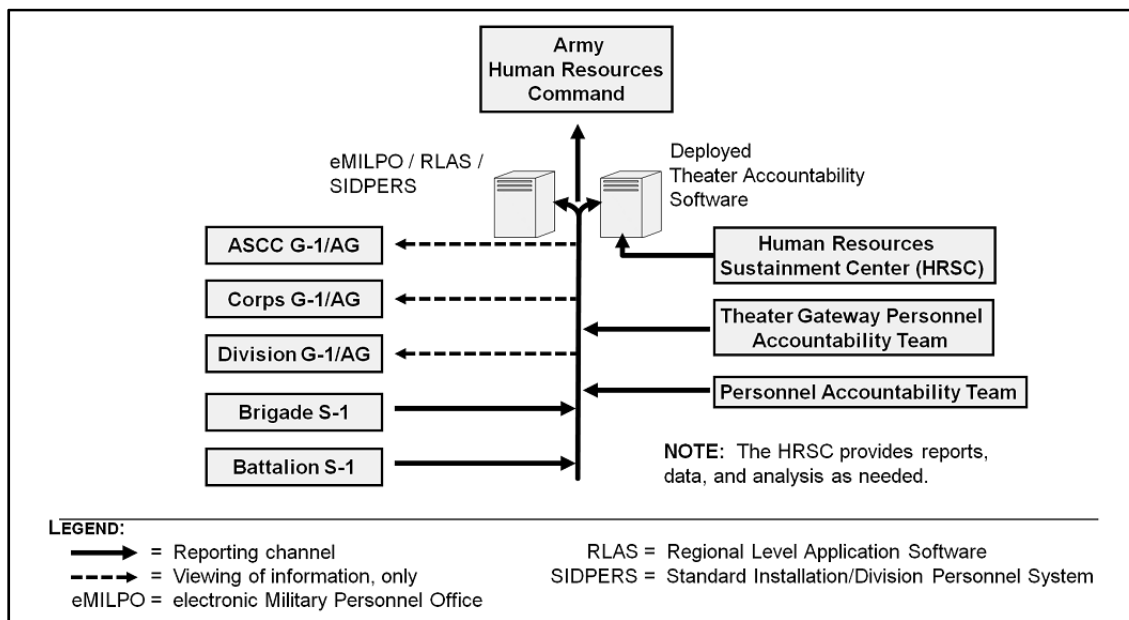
Army Human Resources Command

eMILPO / RLAS / SIDPERS

Deployed Theater Accountability Software

ASCC G-1/AG

Corps G-1/AG

Division G-1/AG

Brigade S-1

Battalion S-1

Human Resources Sustainment Center (HRSC)

Theater Gateway Personnel Accountability Team

Personnel Accountability Team

NOTE: The HRSC provides reports, data, and analysis as needed.

LEGEND:
= Reporting channel
= Viewing of information, only
eMILPO = electronic Military Personnel Office
RLAS = Regional Level Application Software
SIDPERS = Standard Installation/Division Personnel System